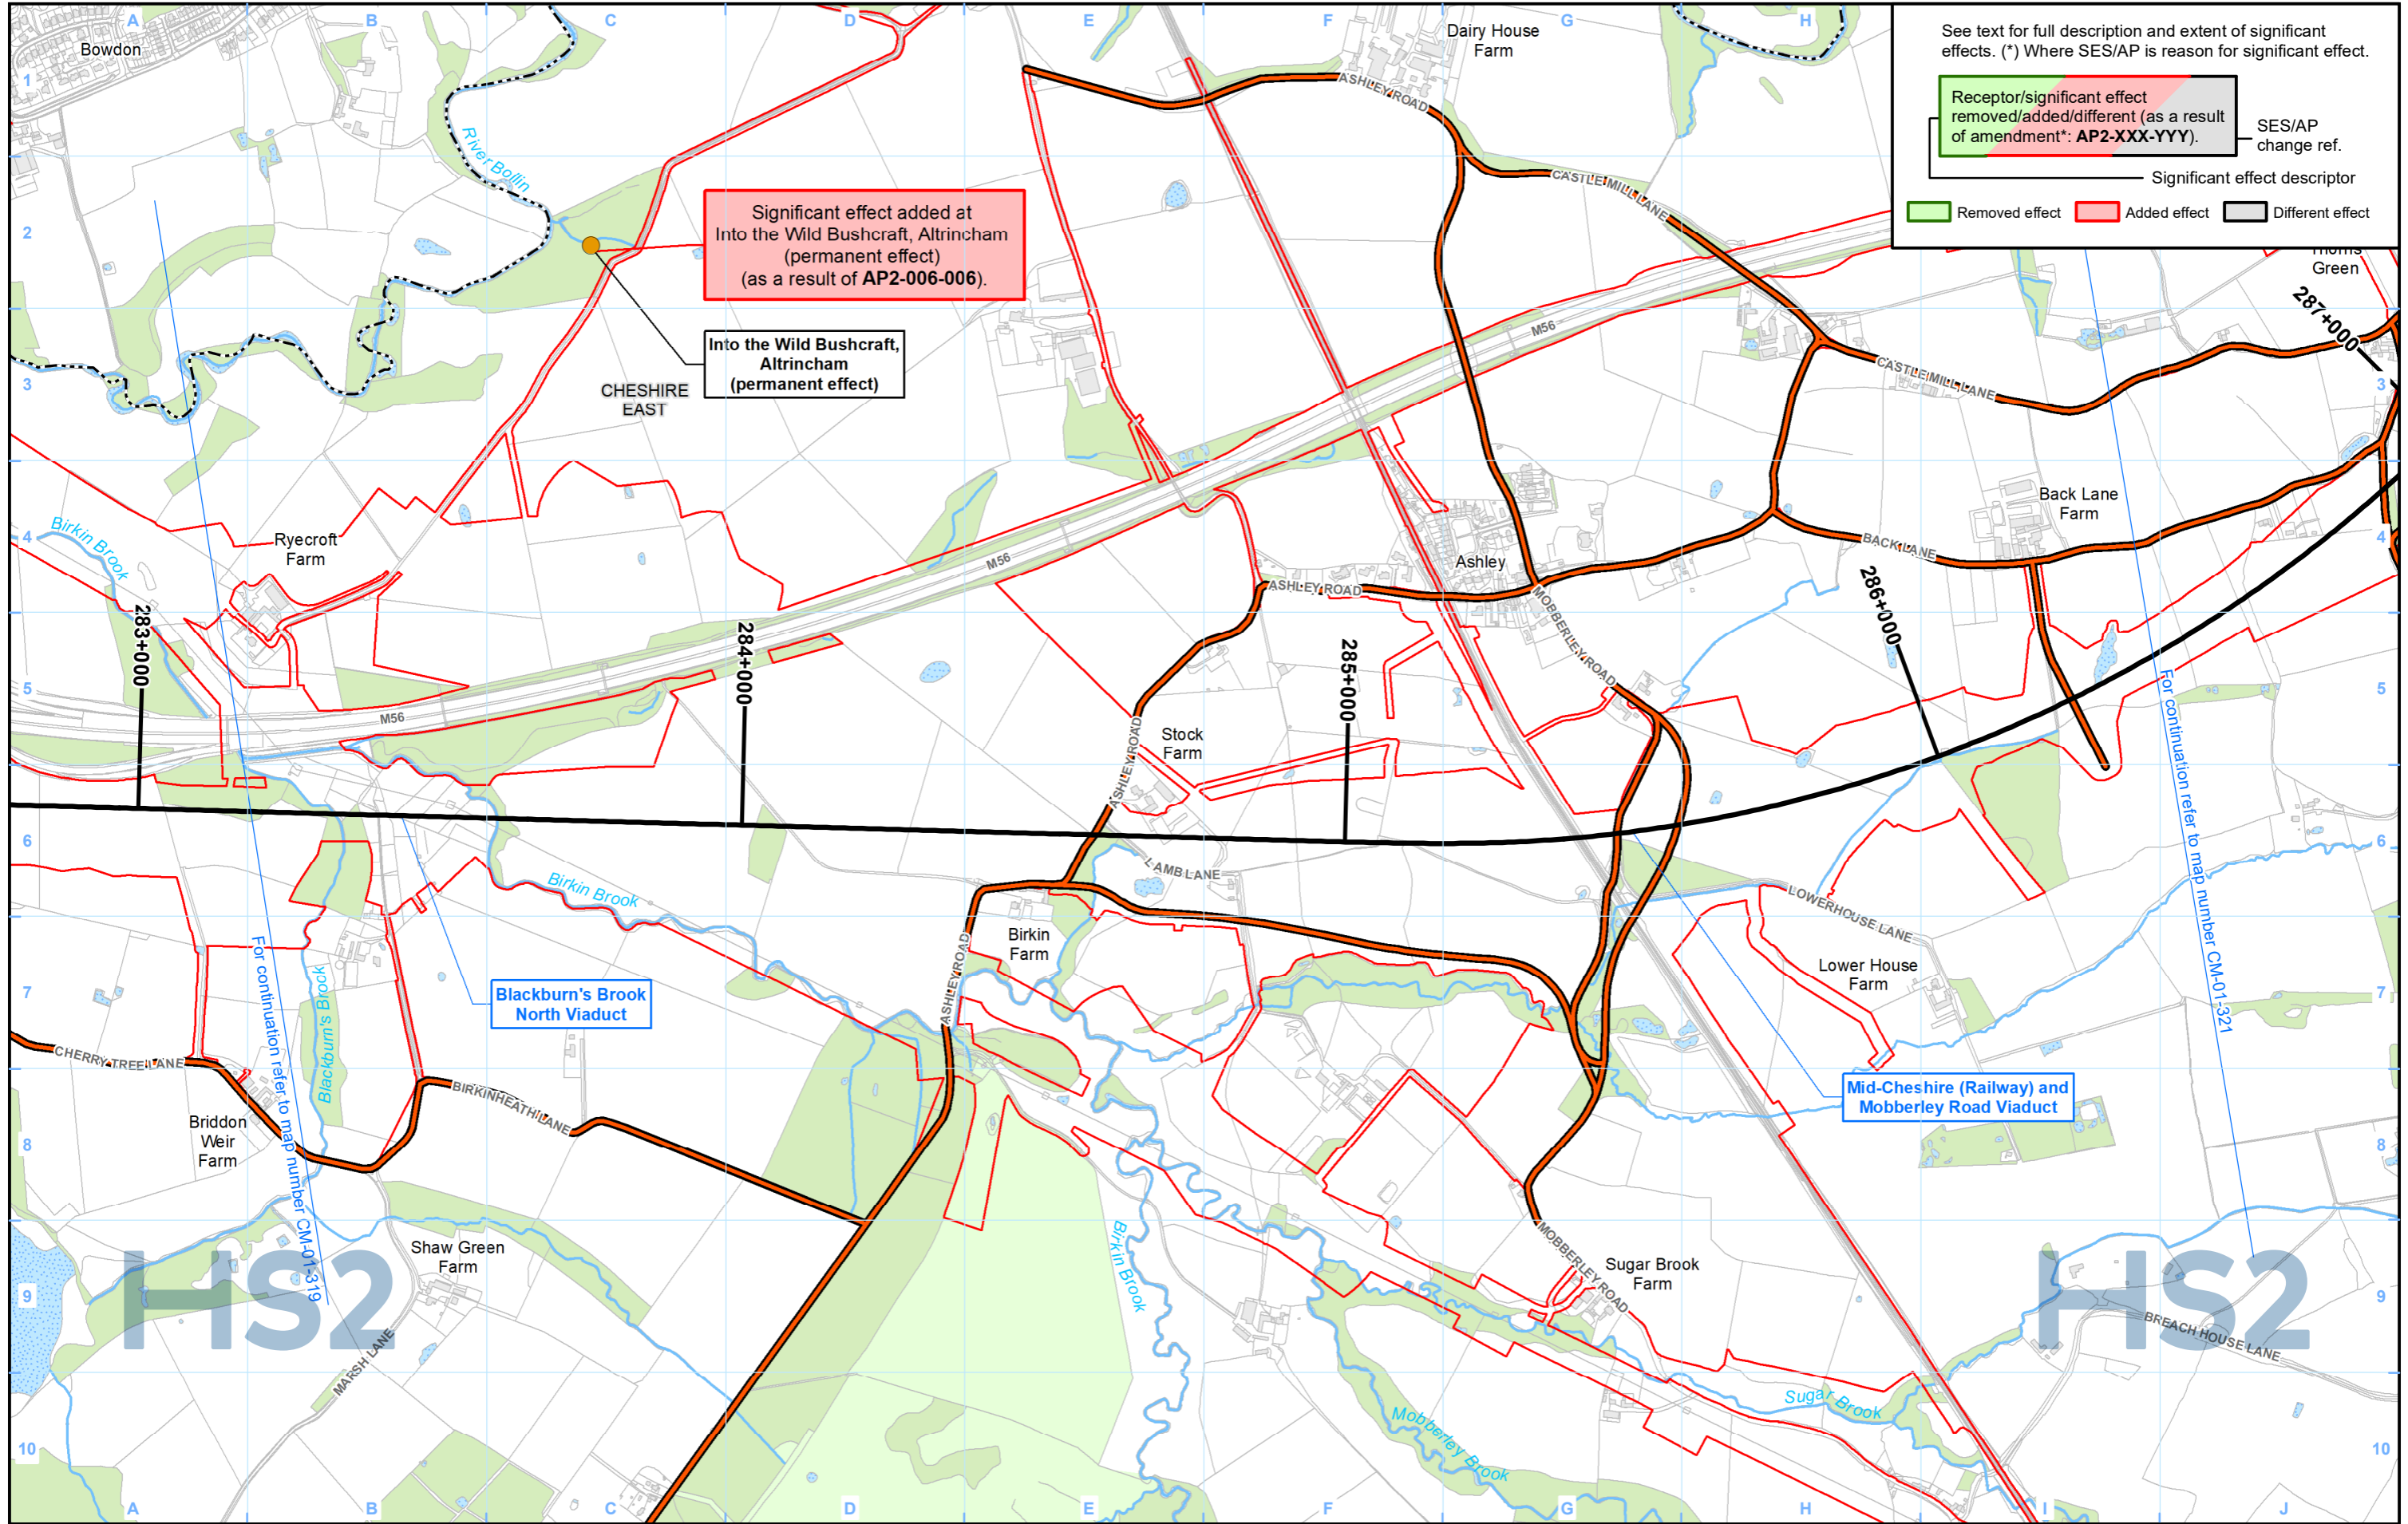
A B C D E F G H

See text for full description and extent of significant effects. (*) Where SES/AP is reason for significant effect.

Receptor/significant effect removed/added/different (as a result of amendment*: **AP2-XXX-YYY**).

SES/AP change ref.

Significant effect descriptor

Removed effect Added effect Different effect

Bowdon

Dairy House Farm

River Bollin

ASHLEY ROAD

CASTLE MILL LANE

Significant effect added at Into the Wild Bushcraft, Altrincham (permanent effect) (as a result of **AP2-006-006**).

Into the Wild Bushcraft, Altrincham (permanent effect)

CHESHIRE EAST

M56

Thorns Green

287+000

CASTLE MILL LANE

Back Lane Farm

BACK LANE

Birkin Brook

Ryecroft Farm

M56

Ashley

ASHLEY ROAD

283+000

284+000

285+000

286+000

MOBBERLEY ROAD

M56

Stock Farm

ASHLEY ROAD

For continuation refer to map number CM-01-321

LAMB LANE

Birkin Brook

LOWERHOUSE LANE

Birkin Farm

Lower House Farm

Blackburn's Brook North Viaduct

ASHLEY ROAD

For continuation refer to map number CM-01-319

Blackburn's Brook

CHERRY TREE LANE

BIRKINHEATH LANE

Mid-Cheshire (Railway) and Mobberley Road Viaduct

Briddon Weir Farm

Shaw Green Farm

Birkin Brook

MOBBERLEY ROAD

Sugar Brook Farm

HS2

HS2

MARSH LANE

BREACH HOUSE LANE

Sugar Brook

Mobberley Brook

1 2 3 4 5 6 7 8 9 10

A B C D E F G H I J